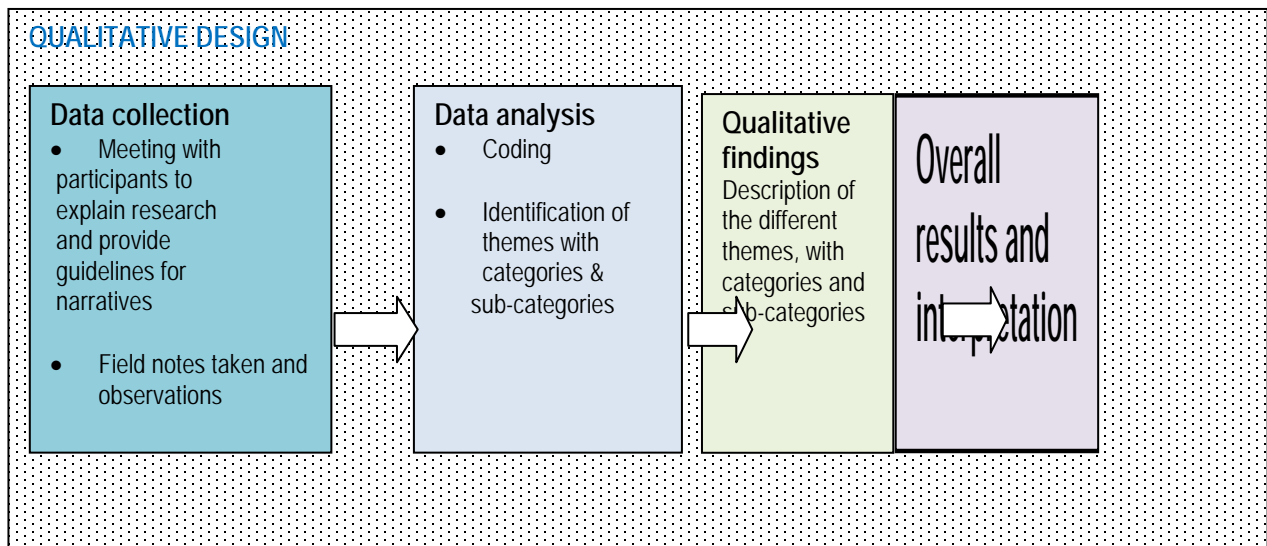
QUALITATIVE DESIGN

Data collection
- Meeting with participants to explain research and provide guidelines for narratives
- Field notes taken and observations

Data analysis
- Coding
- Identification of themes with categories & sub-categories

Qualitative findings
Description of the different themes, with categories and s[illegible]b-categories

Overall results and int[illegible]tation